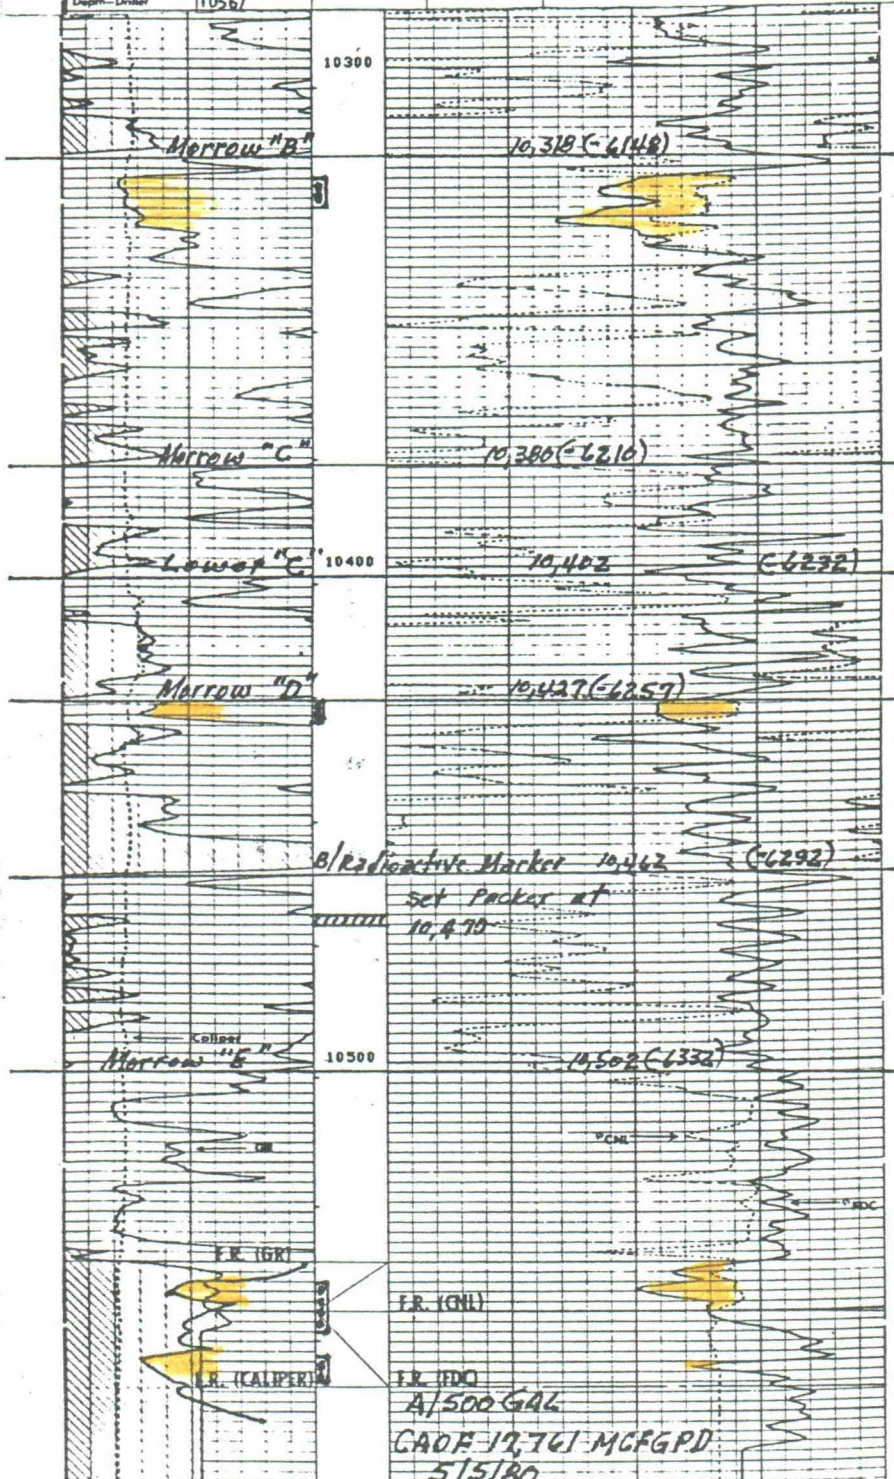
Depth—Driller 10567

10300

Merrow "B"

10,318 (-6148)

Merrow "C"

10,380 (-6210)

Lower "C"

10400

10,402

(-6232)

Merrow "D"

10,427 (-6257)

B/Radioactive Marker 10,462

(-6292)

Set Packer at 10,470

Caliper

Merrow "E"

10500

10,502 (-6332)

GR

$\phi$CNL

$\phi$FDC

F.R. (GR)

F.R. (CNL)

F.R. (CALIPER)

F.R. (FDC)

A/500 GAL

CAOF 12,761 MCFGPD

5/5/80